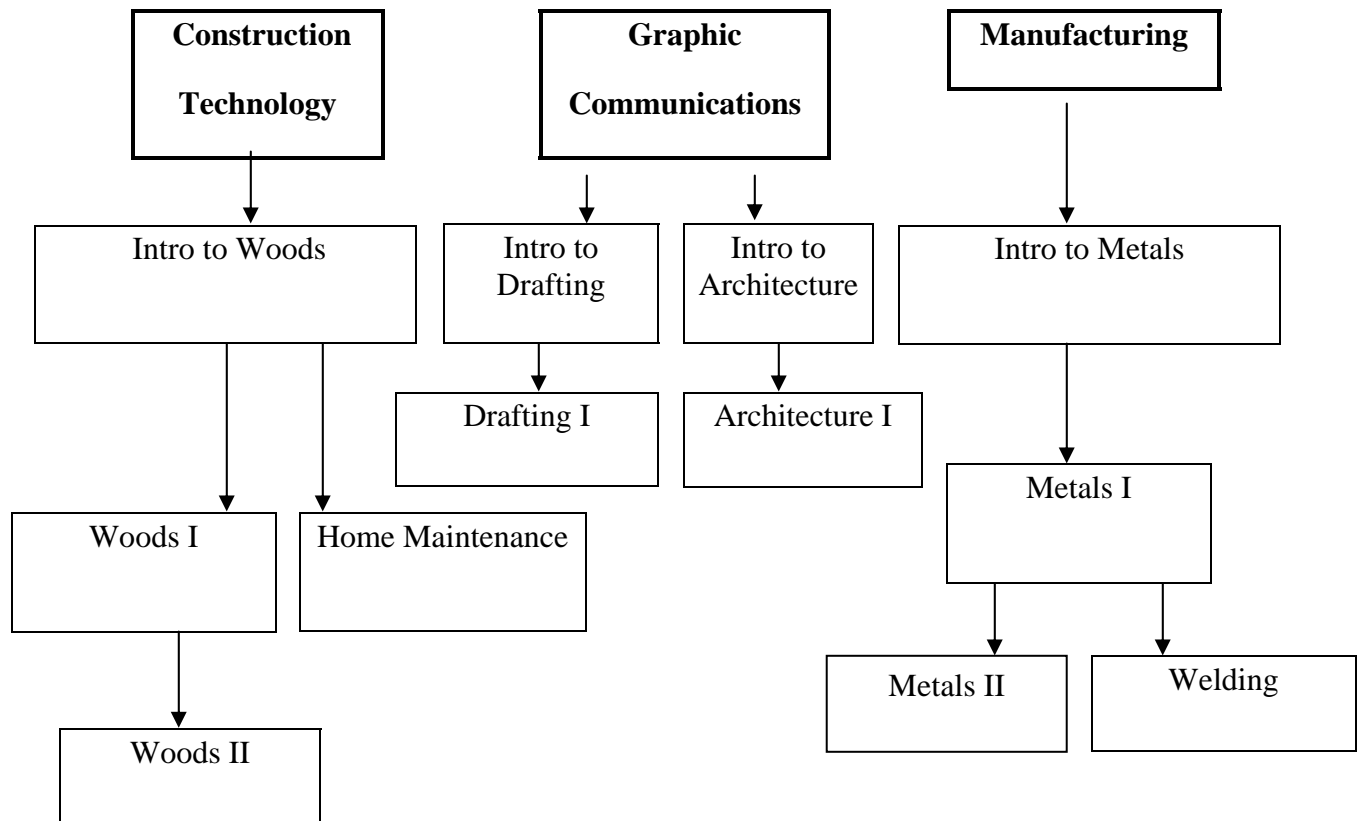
Construction Technology

Graphic Communications

Manufacturing

Intro to Woods

Intro to Drafting

Intro to Architecture

Intro to Metals

Drafting I

Architecture I

Metals I

Woods I

Home Maintenance

Metals II

Welding

Woods II